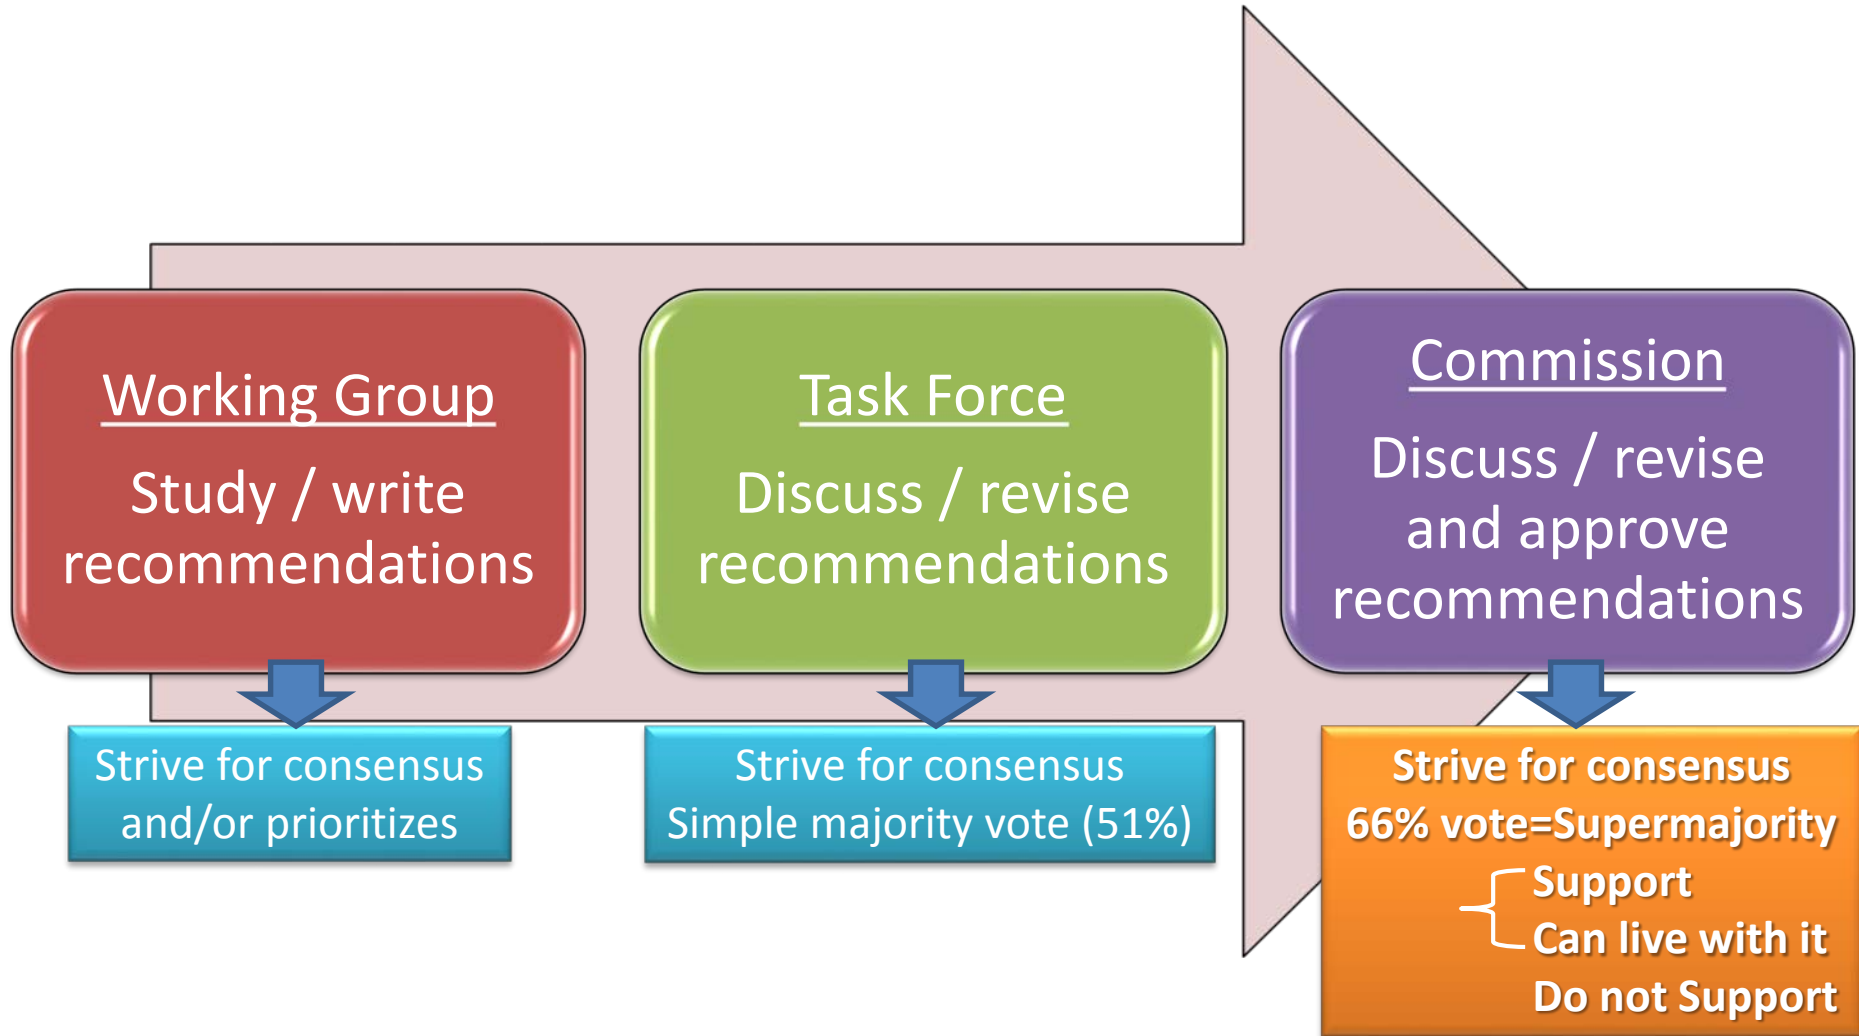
Working Group
Study / write recommendations

Strive for consensus and/or prioritizes

Task Force
Discuss / revise recommendations

Strive for consensus
Simple majority vote (51%)

Commission
Discuss / revise and approve recommendations

Strive for consensus
66% vote=Supermajority
Support
Can live with it
Do not Support